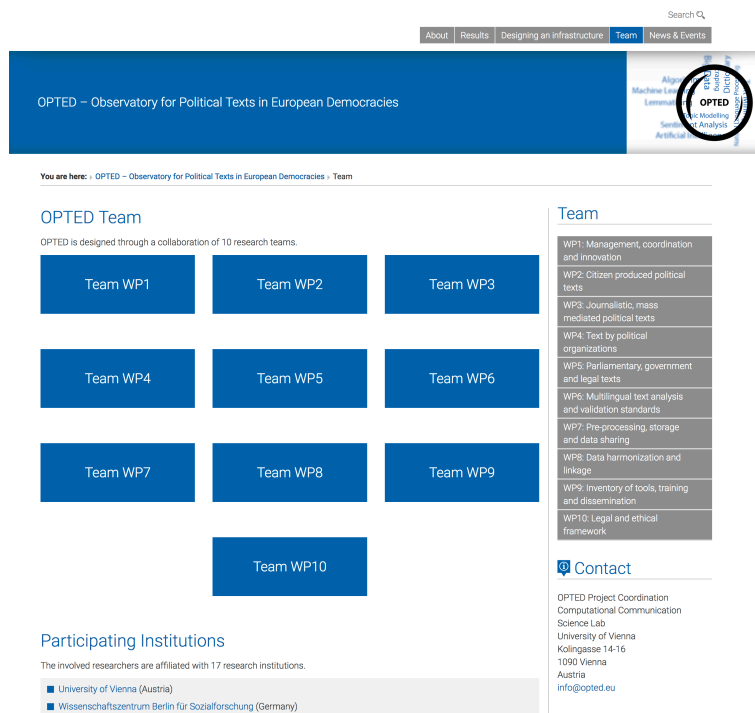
Search

About | Results | Designing an infrastructure | Team | News & Events

OPTED – Observatory for Political Texts in European Democracies

Algo Machine Lea Lemma Data Dictio OPTED Topic Modelling Sentiment Analysis Artificial

You are here: › OPTED – Observatory for Political Texts in European Democracies › Team

OPTED Team

OPTED is designed through a collaboration of 10 research teams.

Team WP1
Team WP2
Team WP3
Team WP4
Team WP5
Team WP6
Team WP7
Team WP8
Team WP9
Team WP10

Participating Institutions

The involved researchers are affiliated with 17 research institutions.

University of Vienna (Austria)
Wissenschaftszentrum Berlin für Sozialforschung (Germany)

Team

WP1: Management, coordination and innovation
WP2: Citizen produced political texts
WP3: Journalistic, mass mediated political texts
WP4: Text by political organizations
WP5: Parliamentary, government and legal texts
WP6: Multilingual text analysis and validation standards
WP7: Pre-processing, storage and data sharing
WP8: Data harmonization and linkage
WP9: Inventory of tools, training and dissemination
WP10: Legal and ethical framework

Contact

OPTED Project Coordination
Computational Communication Science Lab
University of Vienna
Kolingasse 14-16
1090 Vienna
Austria
info@opted.eu